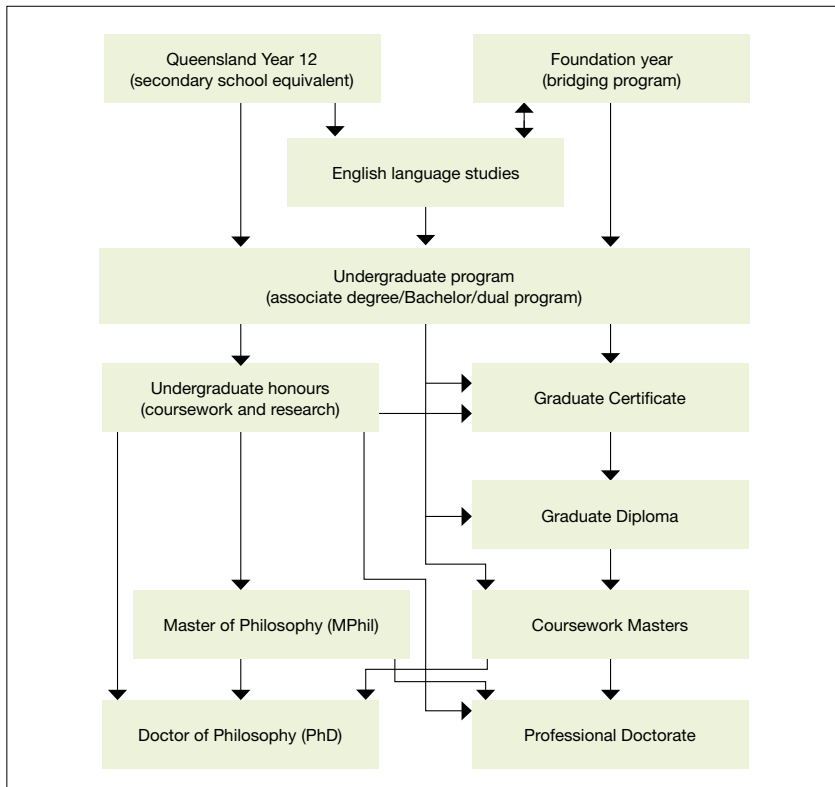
Queensland Year 12
(secondary school equivalent)

Foundation year
(bridging program)

English language studies

Undergraduate program
(associate degree/Bachelor/dual program)

Undergraduate honours
(coursework and research)

Graduate Certificate

Graduate Diploma

Master of Philosophy (MPhil)

Coursework Masters

Doctor of Philosophy (PhD)

Professional Doctorate